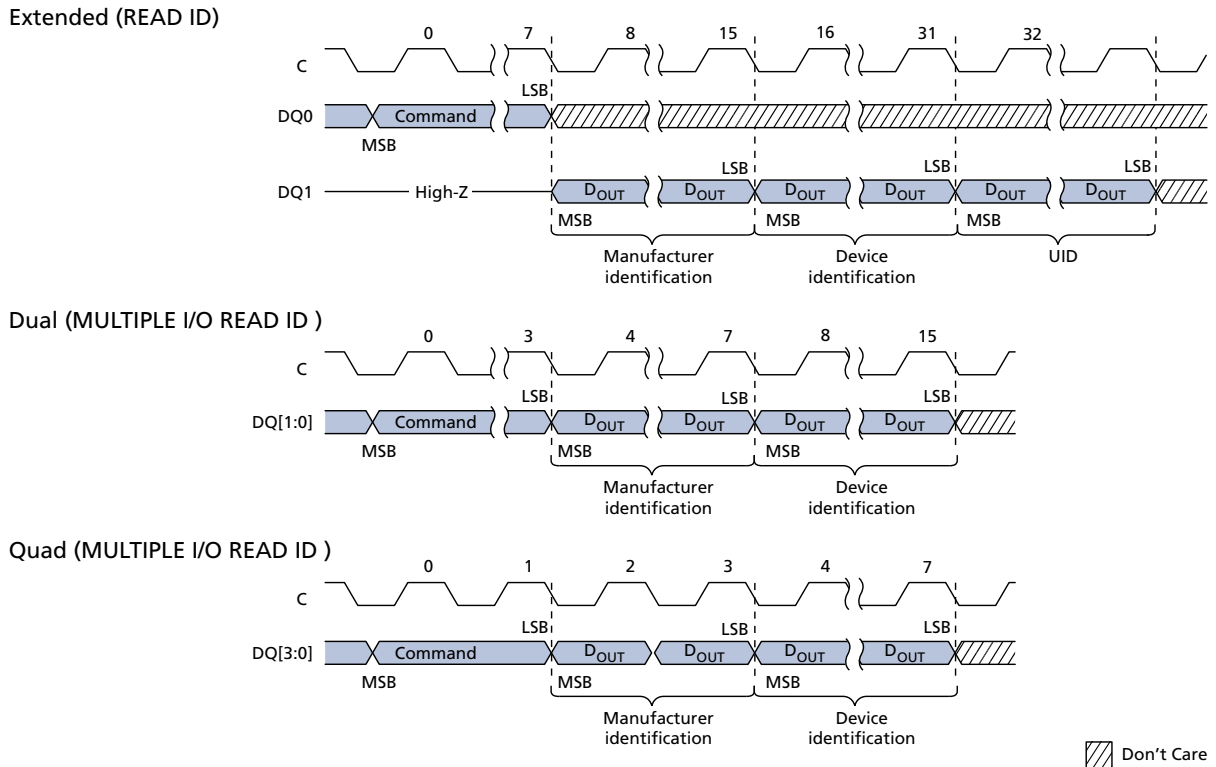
Extended (READ ID)

0 7 8 15 16 31 32

C

LSB

DQ0 Command

MSB

LSB LSB LSB

DQ1 High-Z $D_{OUT}$ $D_{OUT}$ $D_{OUT}$ $D_{OUT}$ $D_{OUT}$ $D_{OUT}$

MSB MSB MSB

Manufacturer identification

Device identification

UID

Dual (MULTIPLE I/O READ ID )

0 3 4 7 8 15

C

LSB LSB LSB

DQ[1:0] Command $D_{OUT}$ $D_{OUT}$ $D_{OUT}$ $D_{OUT}$

MSB MSB MSB

Manufacturer identification

Device identification

Quad (MULTIPLE I/O READ ID )

0 1 2 3 4 7

C

LSB LSB LSB

DQ[3:0] Command $D_{OUT}$ $D_{OUT}$ $D_{OUT}$ $D_{OUT}$

MSB MSB MSB

Manufacturer identification

Device identification

Don’t Care